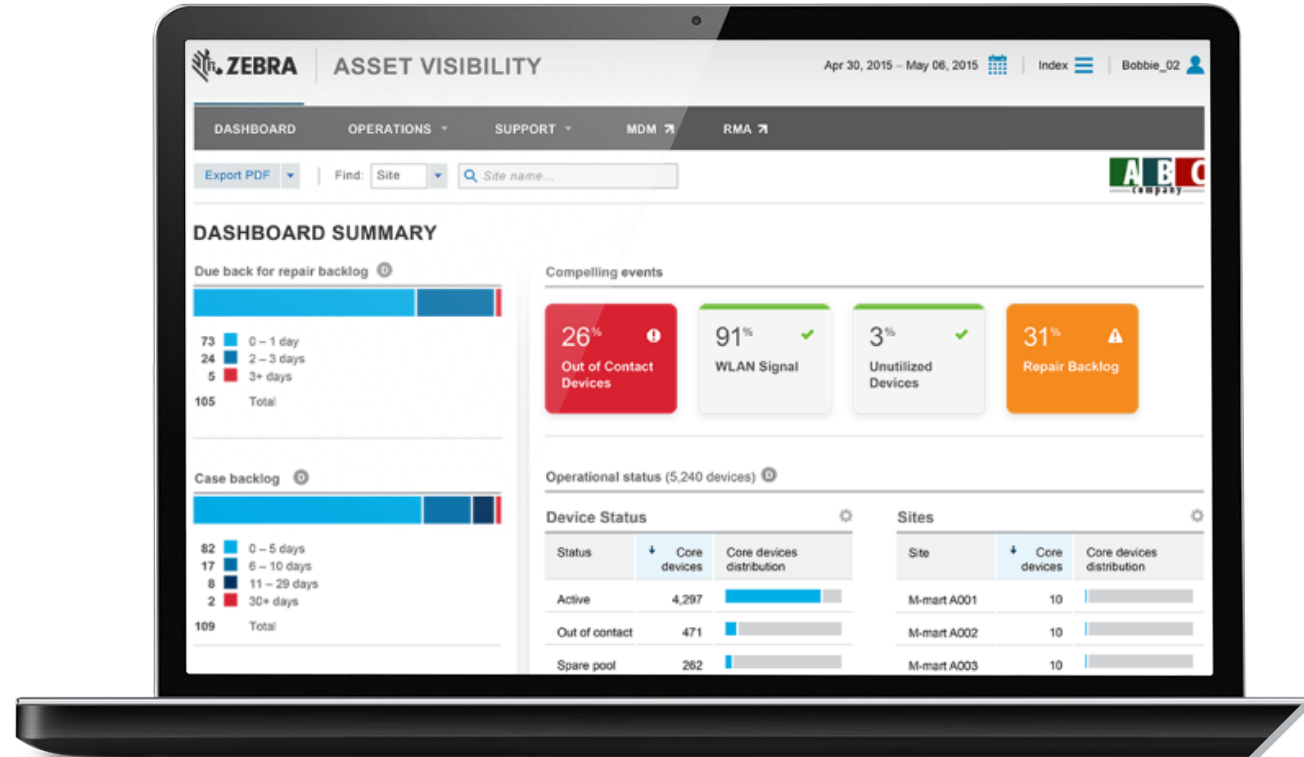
ZEBRA ASSET VISIBILITY

Apr 30, 2015 – May 06, 2015 Index Bobbie_02

DASHBOARD OPERATIONS SUPPORT MDM RMA

Export PDF Find: Site Site name...

ABC company

DASHBOARD SUMMARY

Due back for repair backlog

73 0 – 1 day
24 2 – 3 days
5 3+ days
105 Total

Case backlog

82 0 – 5 days
17 6 – 10 days
8 11 – 29 days
2 30+ days
109 Total

Compelling events

26% Out of Contact Devices

91% WLAN Signal

3% Unutilized Devices

31% Repair Backlog

Operational status (5,240 devices)

Device Status

| Status | Core devices | Core devices distribution |
|---|---|---|
| Active | 4,297 | |
| Out of contact | 471 | |
| Spare pool | 262 | |

Sites

| Site | Core devices | Core devices distribution |
|---|---|---|
| M-mart A001 | 10 | |
| M-mart A002 | 10 | |
| M-mart A003 | 10 | |